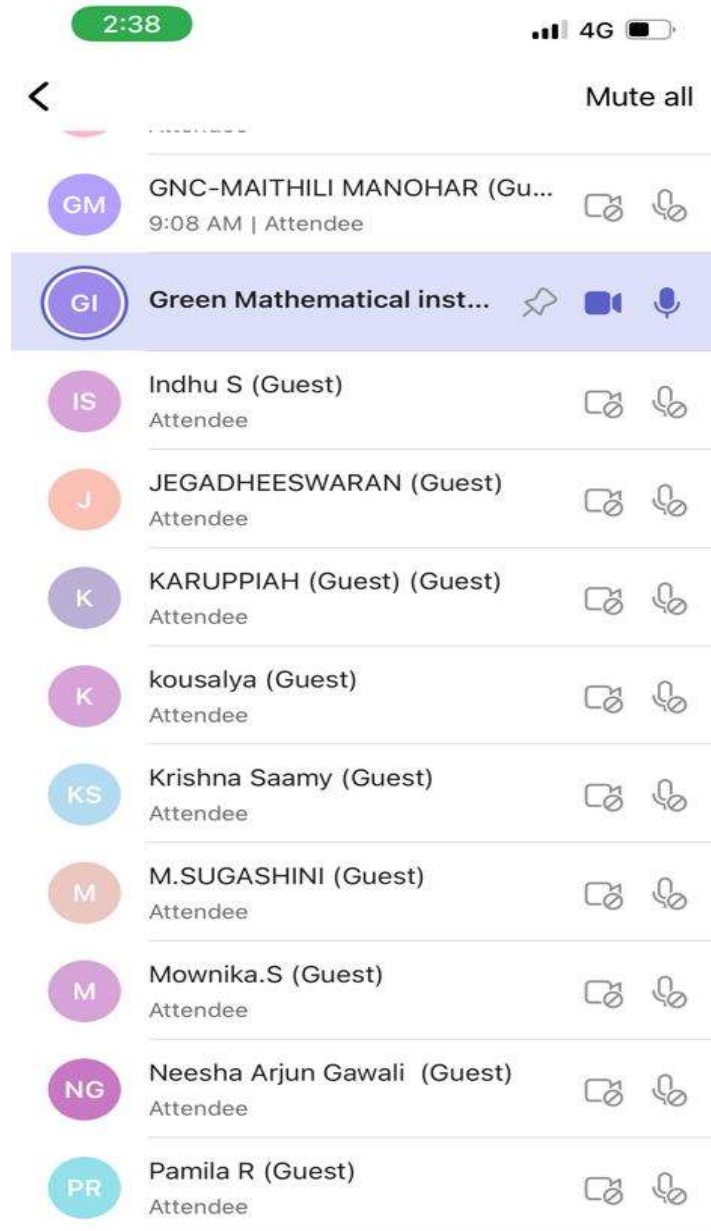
2:38

4G

<

Mute all

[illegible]

GM
GNC-MAITHILI MANOHAR (Gu...
9:08 AM | Attendee

GI
Green Mathematical inst...

IS
Indhu S (Guest)
Attendee

J
JEGADHEESWARAN (Guest)
Attendee

K
KARUPPIAH (Guest) (Guest)
Attendee

K
kousalya (Guest)
Attendee

KS
Krishna Saamy (Guest)
Attendee

M
M.SUGASHINI (Guest)
Attendee

M
Mownika.S (Guest)
Attendee

NG
Neesha Arjun Gawali (Guest)
Attendee

PR
Pamila R (Guest)
Attendee